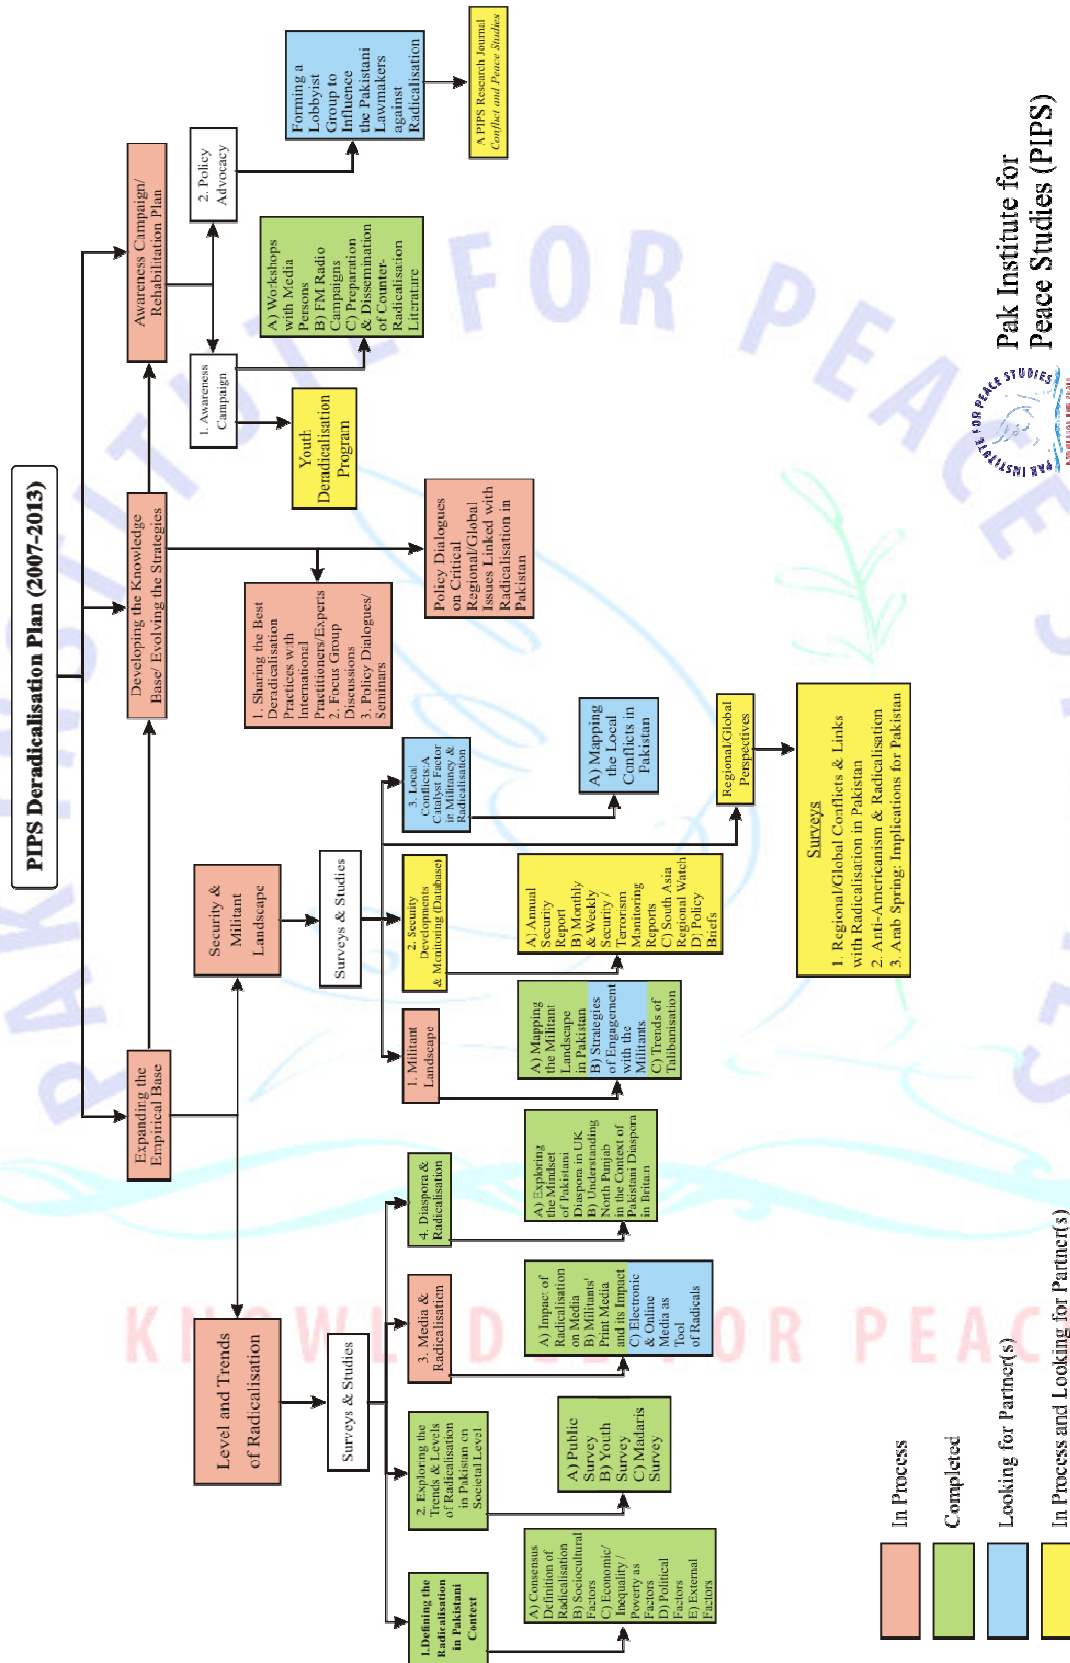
PIPS Deradicalisation Plan (2007-2013)

Expanding the Empirical Base

Developing the Knowledge Base/ Evolving the Strategies

Awareness Campaign/ Rehabilitation Plan

Level and Trends of Radicalisation

Security & Militant Landscape

Surveys & Studies

Surveys & Studies

1.Defining the Radicalisation in Pakistani Context

A) Consensus Definition of Radicalisation B) Sociocultural Factors C) Economic/ Inequality/ Poverty as Factors D) Political Factors E) External Factors

2. Exploring the Trends & Levels of Radicalisation in Pakistan on Societal Level

A) Public Survey B) Youth Survey C) Madaris Survey

3. Media & Radicalisation

A) Impact of Radicalisation on Media B) Militants' Print Media and its Impact C) Electronic & Online Media as Tool of Radicals

4. Diaspora & Radicalisation

A) Exploring the Mindset of Pakistani Diaspora in UK B) Understanding North Punjab in the Context of Pakistani Diaspora in Britain

1. Militant Landscape

A) Mapping the Militant Landscape in Pakistan B) Strategies of Engagement with the Militants C) Trends of Talibanisation

2. Security Developments & Monitoring (Database)

A) Annual Security Report B) Monthly & Weekly Security / Terrorism Monitoring Reports C) South Asia Regional Watch D) Policy Briefs

3. Local Conflicts: A Catalyst Factor in Militancy & Radicalisation

A) Mapping the Local Conflicts in Pakistan

Regional/Global Perspectives

Surveys
1. Regional/Global Conflicts & Links with Radicalisation in Pakistan
2. Anti-Americanism & Radicalisation
3. Arab Spring: Implications for Pakistan

1. Sharing the Best Deradicalisation Practices with International Practitioners/Experts 2. Focus Group Discussions 3. Policy Dialogues/ Seminars

Policy Dialogues on Critical Regional/Global Issues Linked with Radicalisation in Pakistan

1. Awareness Campaign

Youth Deradicalisation Program

A) Workshops with Media Persons B) FM Radio Campaigns C) Preparation & Dissemination of Counter-Radicalisation Literature

2. Policy Advocacy

Forming a Lobbyist Group to Influence the Pakistani Lawmakers against Radicalisation

A PIPS Research Journal Conflict and Peace Studies

Pak Institute for Peace Studies (PIPS)

PAK INSTITUTE FOR PEACE STUDIES

KNOWLEDGE FOR PEACE

In Process

Completed

Looking for Partner(s)

In Process and Looking for Partner(s)